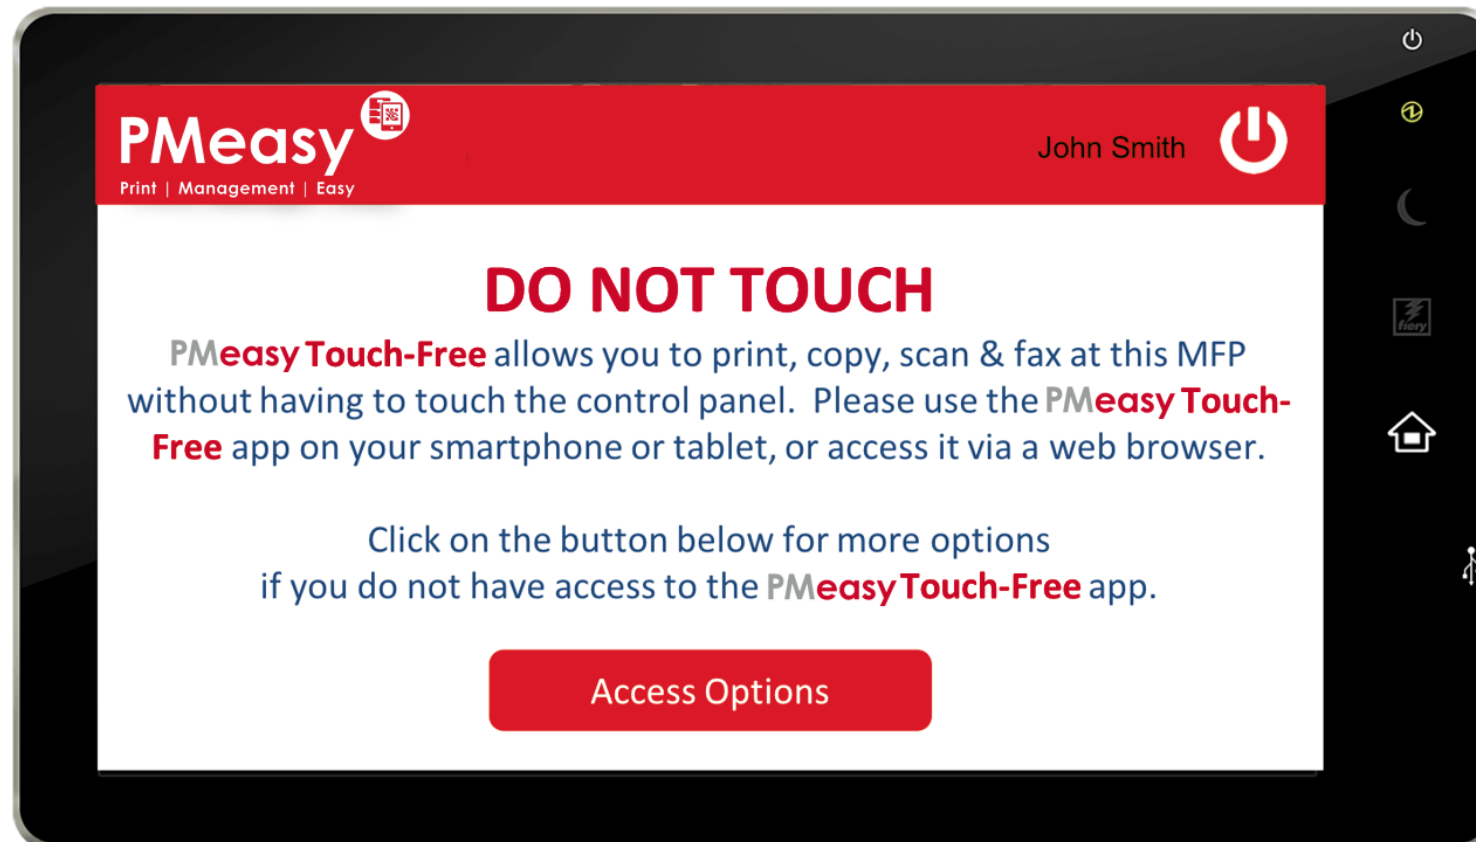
PMeasy
Print | Management | Easy

John Smith

DO NOT TOUCH

PMeasy Touch-Free allows you to print, copy, scan & fax at this MFP without having to touch the control panel. Please use the PMeasy Touch-Free app on your smartphone or tablet, or access it via a web browser.

Click on the button below for more options if you do not have access to the PMeasy Touch-Free app.

Access Options

fiery